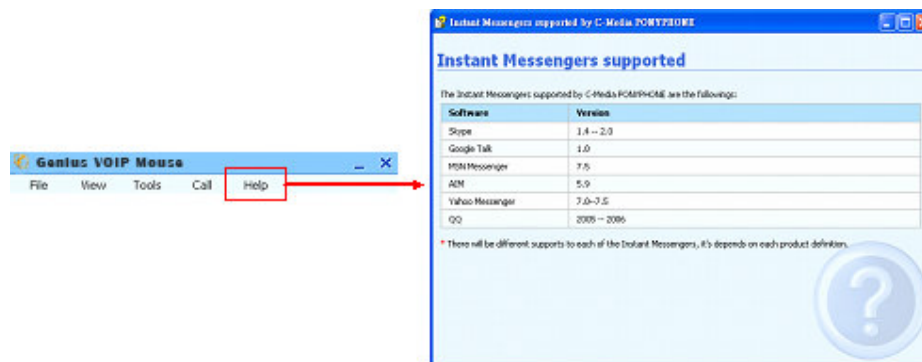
Genius VOIP Mouse

File View Tools Call Help

Instant Messengers supported by C-Media POMYPHONE

Instant Messengers supported

The Instant Messengers supported by C-Media POMYPHONE are the followings:

| Software | Version |
|---|---|
| Skype | 1.4 ~ 2.0 |
| Google Talk | 1.0 |
| MSN Messenger | 7.5 |
| AIM | 5.9 |
| Yahoo Messenger | 7.0~7.5 |
| QQ | 2005 ~ 2006 |

* There will be different supports to each of the Instant Messengers, it's depends on each product definition.